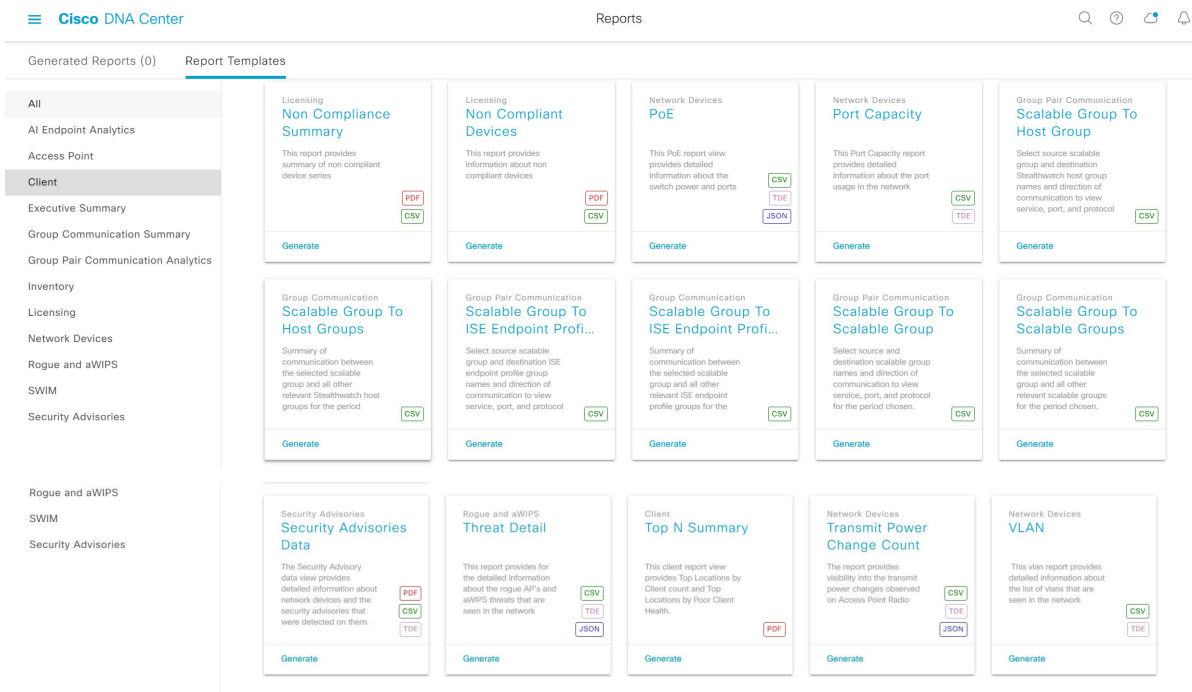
Cisco DNA Center

Reports

Generated Reports (0)

Report Templates

All
AI Endpoint Analytics
Access Point
Client
Executive Summary
Group Communication Summary
Group Pair Communication Analytics
Inventory
Licensing
Network Devices
Rogue and aWIPS
SWIM
Security Advisories

Licensing
Non Compliance Summary
This report provides summary of non compliant device series
PDF
CSV
Generate

Licensing
Non Compliant Devices
This report provides information about non compliant devices
PDF
CSV
Generate

Network Devices
PoE
This PoE report view provides detailed information about the switch power and ports
CSV
TDE
JSON
Generate

Network Devices
Port Capacity
This Port Capacity report provides detailed information about the port usage in the network
CSV
TDE
Generate

Group Pair Communication
Scalable Group To Host Group
Select source scalable group and destination Stealthwatch host group names and direction of communication to view service, port, and protocol
CSV
Generate

Group Communication
Scalable Group To Host Groups
Summary of communication between the selected scalable group and all other relevant Stealthwatch host groups for the period
CSV
Generate

Group Pair Communication
Scalable Group To ISE Endpoint Profi...
Select source scalable group and destination ISE endpoint profile group names and direction of communication to view service, port, and protocol
CSV
Generate

Group Communication
Scalable Group To ISE Endpoint Profi...
Summary of communication between the selected scalable group and all other relevant ISE endpoint profile groups for the
CSV
Generate

Group Pair Communication
Scalable Group To Scalable Group
Select source and destination scalable group names and direction of communication to view service, port, and protocol for the period chosen.
CSV
Generate

Group Communication
Scalable Group To Scalable Groups
Summary of communication between the selected scalable group and all other relevant scalable groups for the period chosen.
CSV
Generate

Rogue and aWIPS
SWIM
Security Advisories

Security Advisories
Security Advisories Data
The Security Advisory data view provides detailed information about network devices and the security advisories that were detected on them.
PDF
CSV
TDE
Generate

Rogue and aWIPS
Threat Detail
This report provides for the detailed information about the rogue AP's and aWIPS threats that are seen in the network
CSV
TDE
JSON
Generate

Client
Top N Summary
This client report view provides Top Locations by Client count and Top Locations by Poor Client Health.
PDF
Generate

Network Devices
Transmit Power Change Count
The report provides visibility into the transmit power changes observed on Access Point Radio
CSV
TDE
JSON
Generate

Network Devices
VLAN
This vlan report provides detailed information about the list of vlans that are seen in the network
CSV
TDE
Generate